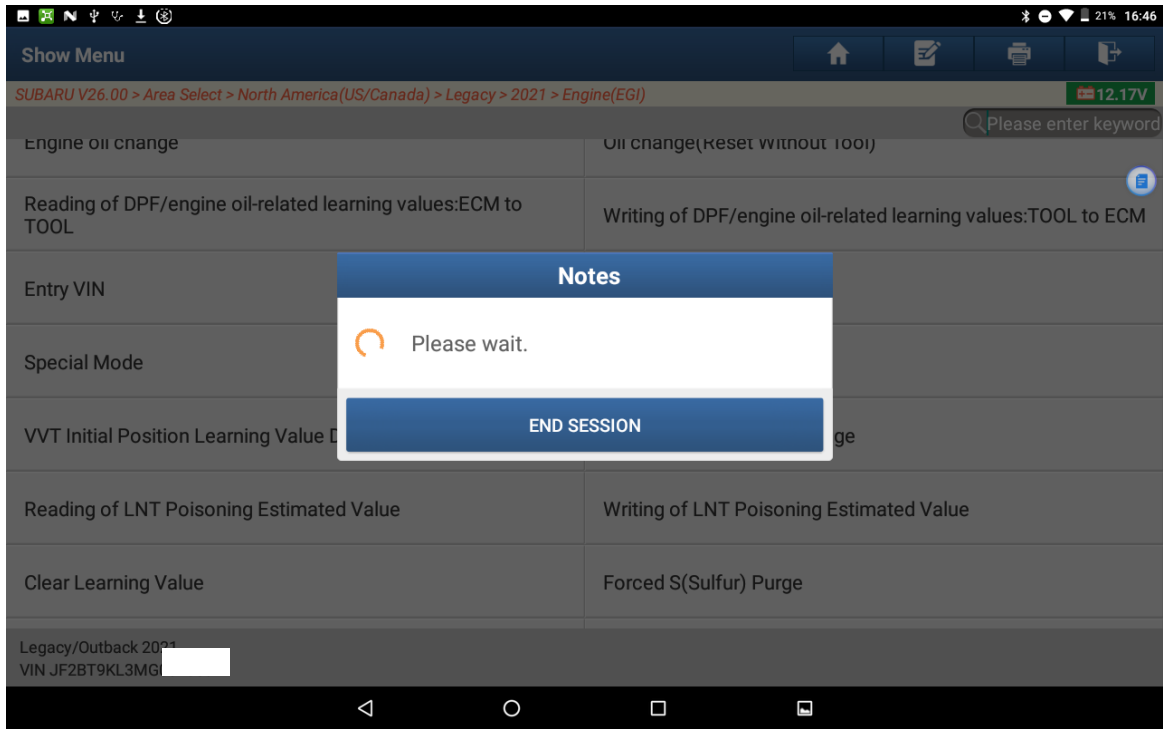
21% 16:46

Show Menu

SUBARU V26.00 > Area Select > North America(US/Canada) > Legacy > 2021 > Engine(EGI)

12.17V

Please enter keyword

Engine oil change | Oil change(Reset Without Tool)

Reading of DPF/engine oil-related learning values:ECM to TOOL | Writing of DPF/engine oil-related learning values:TOOL to ECM

Entry VIN

Special Mode

VVT Initial Position Learning Value D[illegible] | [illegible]ge

Reading of LNT Poisoning Estimated Value | Writing of LNT Poisoning Estimated Value

Clear Learning Value | Forced S(Sulfur) Purge

Notes

Please wait.

END SESSION

Legacy/Outback 2021
VIN JF2BT9KL3MG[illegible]